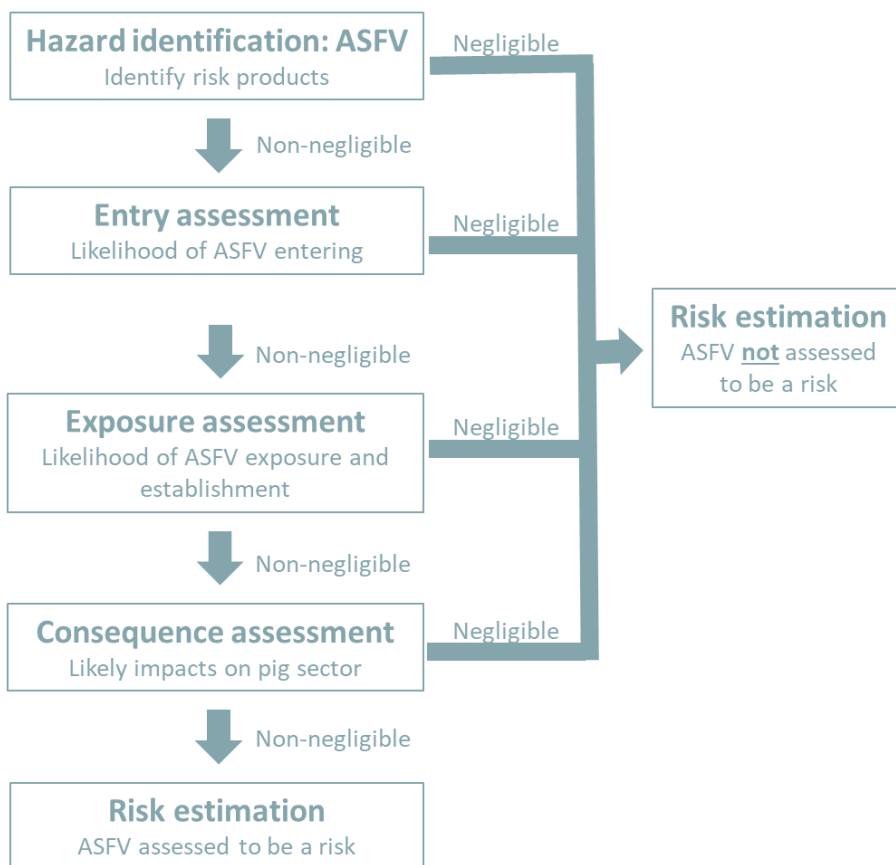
Hazard identification: ASFV
Identify risk products

Negligible

Non-negligible

Entry assessment
Likelihood of ASFV entering

Negligible

Risk estimation
ASFV not assessed to be a risk

Non-negligible

Exposure assessment
Likelihood of ASFV exposure and establishment

Negligible

Non-negligible

Consequence assessment
Likely impacts on pig sector

Negligible

Non-negligible

Risk estimation
ASFV assessed to be a risk